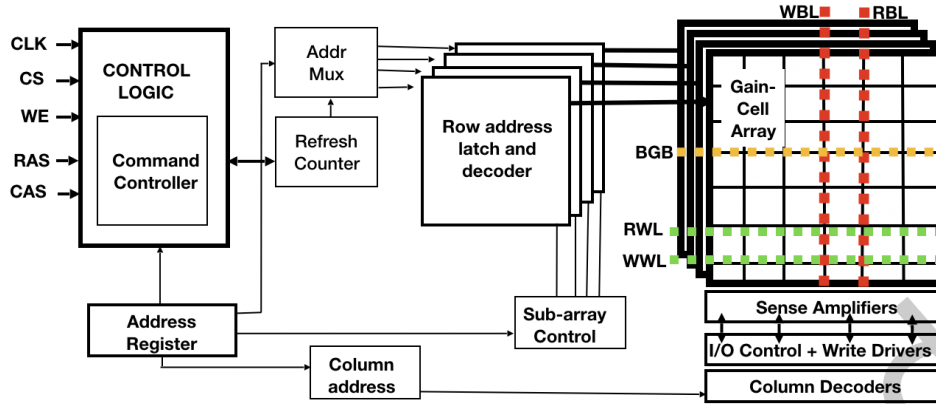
CLK
CS
WE
RAS
CAS
CONTROL LOGIC
Command Controller
Addr Mux
Refresh Counter
Row address latch and decoder
WBL
RBL
Gain-Cell Array
BGB
RWL
WWL
Address Register
Sub-array Control
Column address
Sense Amplifiers
I/O Control + Write Drivers
Column Decoders